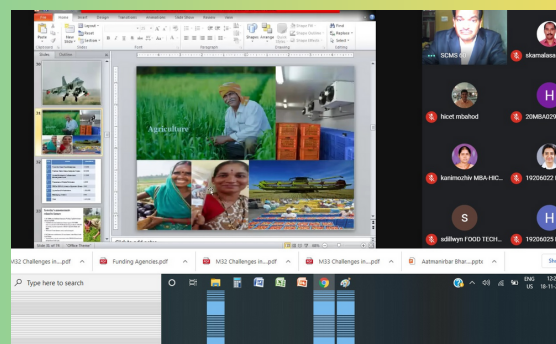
File Home Insert Transitions Animations Slide Show Review View

Layout
Reset
Section
Slides
Font
Paragraph
Drawing
Find
Replace
Select
Editing

Agriculture

SCMS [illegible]
skamalasa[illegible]
hicet mbahod
20MBA029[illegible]
kanimozhiv MBA-HIC...
19206022 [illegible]
S
sdillwyn FOOD TECH...
H
19206025 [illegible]

M32 Challenges in....pdf
Funding Agencies.pdf
M32 Challenges in....pdf
M33 Challenges in....pdf
Aatmanirbar Bhar....pptx
Sh

Type here to search

ENG US
12:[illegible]
18-11-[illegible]